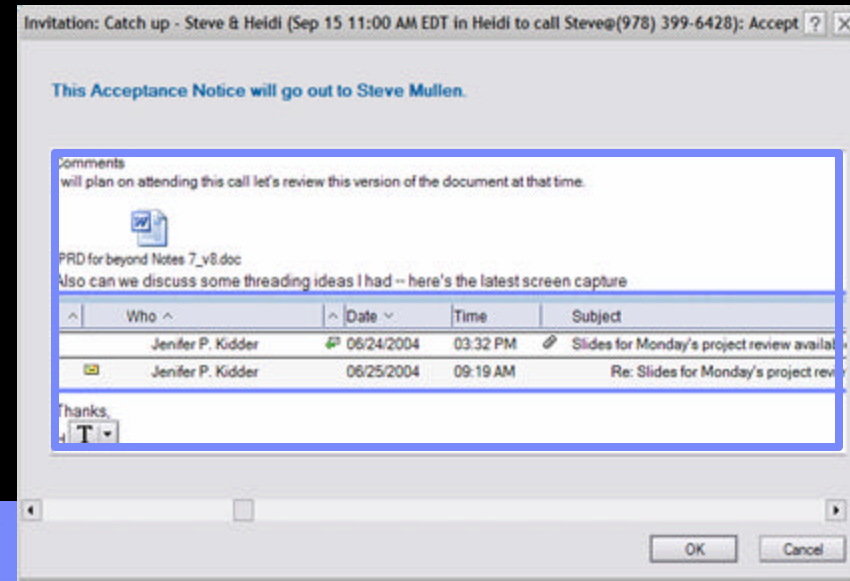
Invitation: Catch up - Steve & Heidi (Sep 15 11:00 AM EDT in Heidi to call Steve@(978) 399-6428): Accept ? X

This Acceptance Notice will go out to Steve Mullen.

Comments
I will plan on attending this call let's review this version of the document at that time.

PRD for beyond Notes 7_v8.doc

Also can we discuss some threading ideas I had -- here's the latest screen capture

| | Who | Date | Time | | Subject |
|---|---|---|---|---|---|
| | Jenifer P. Kidder | 06/24/2004 | 03:32 PM | | Slides for Monday's project review availab |
| | Jenifer P. Kidder | 06/25/2004 | 09:19 AM | | Re: Slides for Monday's project rev |

Thanks,

T

OK Cancel